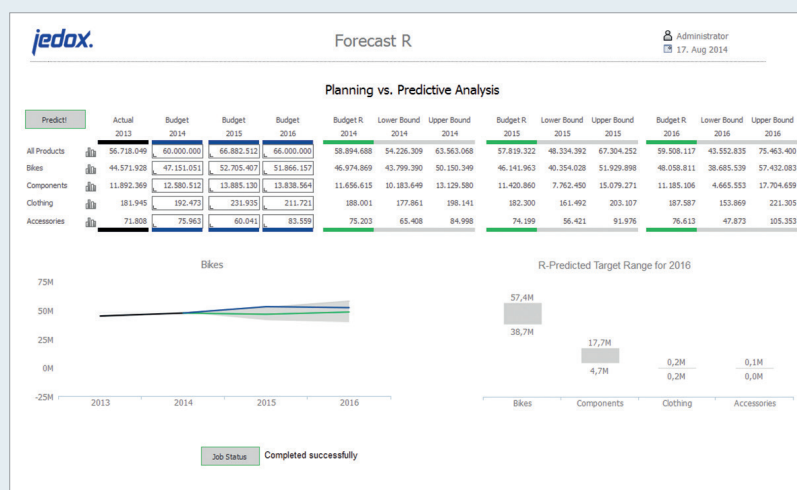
jedox.

Forecast R

Administrator
17. Aug 2014

Planning vs. Predictive Analysis

Predict!

|  | Actual 2013 | Budget 2014 | Budget 2015 | Budget 2016 | Budget R 2014 | Lower Bound 2014 | Upper Bound 2014 | Budget R 2015 | Lower Bound 2015 | Upper Bound 2015 | Budget R 2016 | Lower Bound 2016 | Upper Bound 2016 |
|---|---|---|---|---|---|---|---|---|---|---|---|---|---|
| All Products | 56.718.049 | 60.000.000 | 66.882.512 | 66.000.000 | 58.894.688 | 54.226.309 | 63.563.068 | 57.819.322 | 48.334.392 | 67.304.252 | 59.508.117 | 43.552.835 | 75.463.400 |
| Bikes | 44.571.928 | 47.151.051 | 52.705.407 | 51.866.157 | 46.974.869 | 43.799.390 | 50.150.349 | 46.141.963 | 40.354.028 | 51.929.898 | 48.058.811 | 38.685.539 | 57.432.083 |
| Components | 11.892.369 | 12.580.512 | 13.885.130 | 13.838.564 | 11.656.615 | 10.183.649 | 13.129.580 | 11.420.860 | 7.762.450 | 15.079.271 | 11.185.106 | 4.665.553 | 17.704.659 |
| Clothing | 181.945 | 192.473 | 231.935 | 211.721 | 188.001 | 177.861 | 198.141 | 182.300 | 161.492 | 203.107 | 187.587 | 153.869 | 221.305 |
| Accessories | 71.808 | 75.963 | 60.041 | 83.559 | 75.203 | 65.408 | 84.998 | 74.199 | 56.421 | 91.976 | 76.613 | 47.873 | 105.353 |

Bikes

75M
50M
25M
0M
-25M
2013 2014 2015 2016

R-Predicted Target Range for 2016

57,4M
38,7M
17,7M
4,7M
0,2M
0,2M
0,1M
0,0M
Bikes Components Clothing Accessories

Job Status Completed successfully